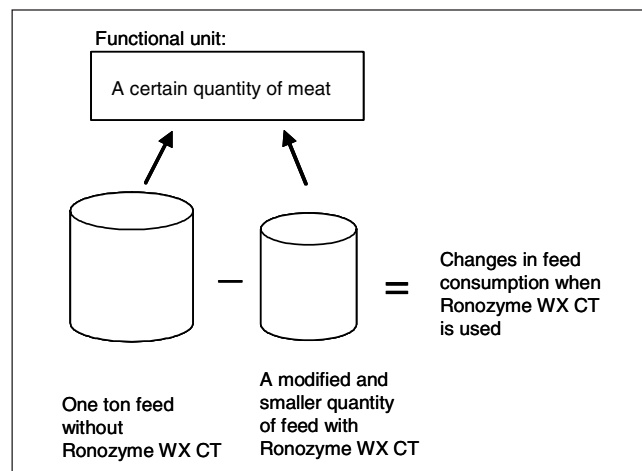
Functional unit:

A certain quantity of meat

–

=

Changes in feed consumption when Ronozyme WX CT is used

One ton feed without Ronozyme WX CT

A modified and smaller quantity of feed with Ronozyme WX CT